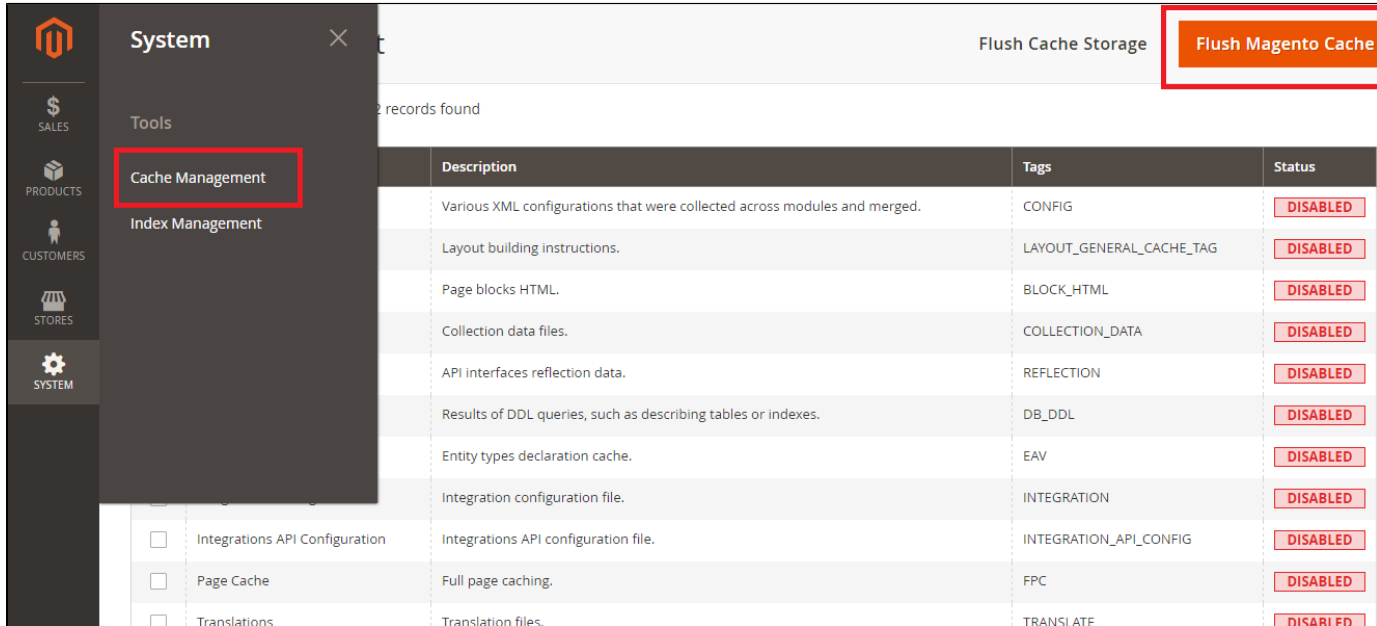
SALES
PRODUCTS
CUSTOMERS
STORES
SYSTEM

System

Tools

Cache Management

Index Management

t

Flush Cache Storage

Flush Magento Cache

2 records found

| | | Description | Tags | Status |
|---|---|---|---|---|
| | | Various XML configurations that were collected across modules and merged. | CONFIG | DISABLED |
| | | Layout building instructions. | LAYOUT_GENERAL_CACHE_TAG | DISABLED |
| | | Page blocks HTML. | BLOCK_HTML | DISABLED |
| | | Collection data files. | COLLECTION_DATA | DISABLED |
| | | API interfaces reflection data. | REFLECTION | DISABLED |
| | | Results of DDL queries, such as describing tables or indexes. | DB_DDL | DISABLED |
| | | Entity types declaration cache. | EAV | DISABLED |
| | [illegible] | Integration configuration file. | INTEGRATION | DISABLED |
| | Integrations API Configuration | Integrations API configuration file. | INTEGRATION_API_CONFIG | DISABLED |
| | Page Cache | Full page caching. | FPC | DISABLED |
| | Translations | Translation files. | TRANSLATE | DISABLED |